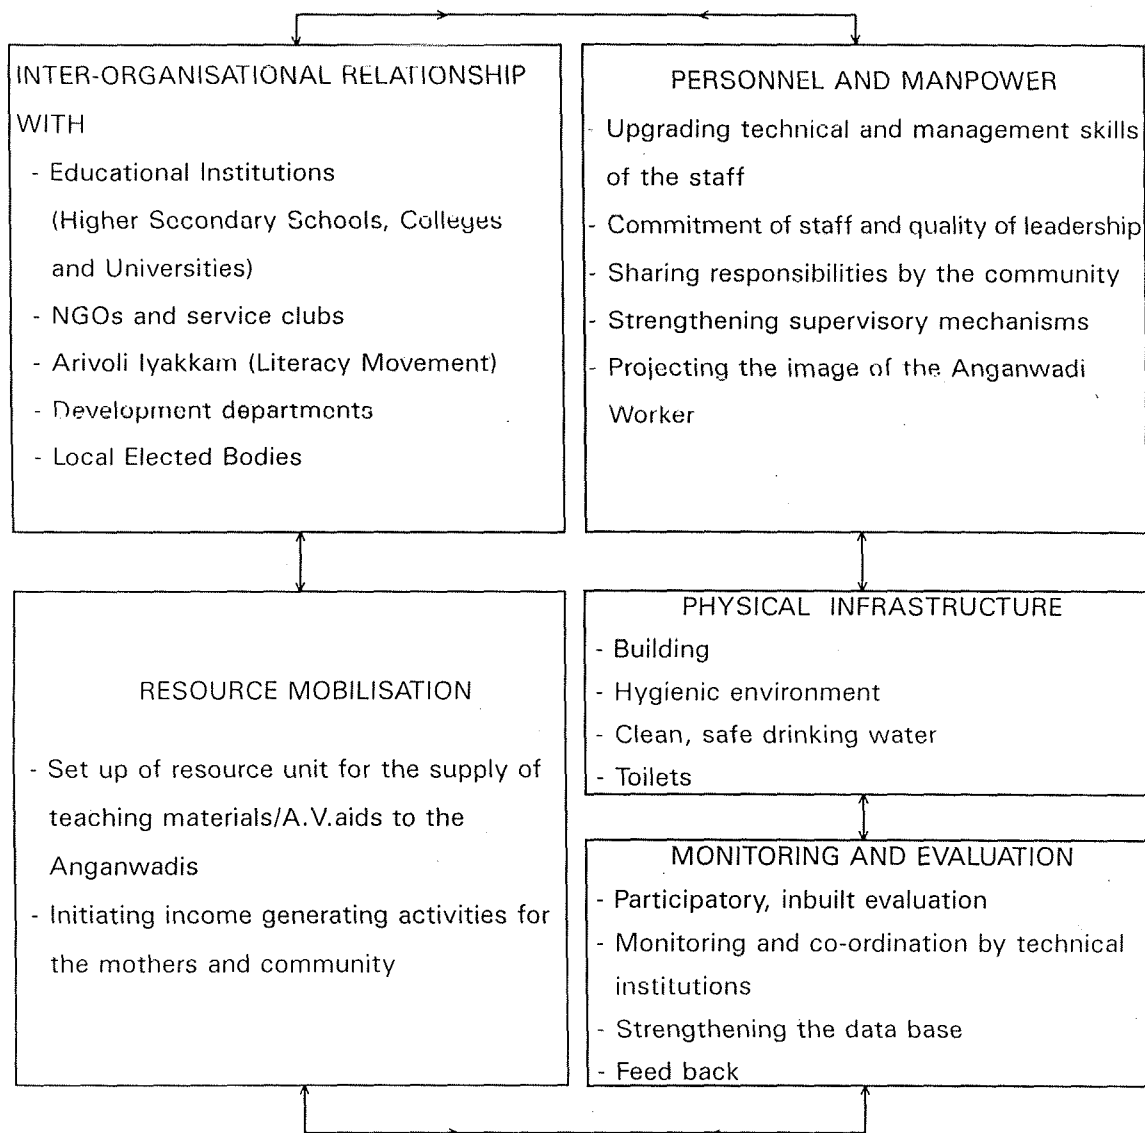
INTER-ORGANISATIONAL RELATIONSHIP WITH
- Educational Institutions (Higher Secondary Schools, Colleges and Universities)
- NGOs and service clubs
- Arivoli Iyakkam (Literacy Movement)
- Development departments
- Local Elected Bodies

PERSONNEL AND MANPOWER
- Upgrading technical and management skills of the staff
- Commitment of staff and quality of leadership
- Sharing responsibilities by the community
- Strengthening supervisory mechanisms
- Projecting the image of the Anganwadi Worker

RESOURCE MOBILISATION
- Set up of resource unit for the supply of teaching materials/A.V.aids to the Anganwadis
- Initiating income generating activities for the mothers and community

PHYSICAL INFRASTRUCTURE
- Building
- Hygienic environment
- Clean, safe drinking water
- Toilets

MONITORING AND EVALUATION
- Participatory, inbuilt evaluation
- Monitoring and co-ordination by technical institutions
- Strengthening the data base
- Feed back